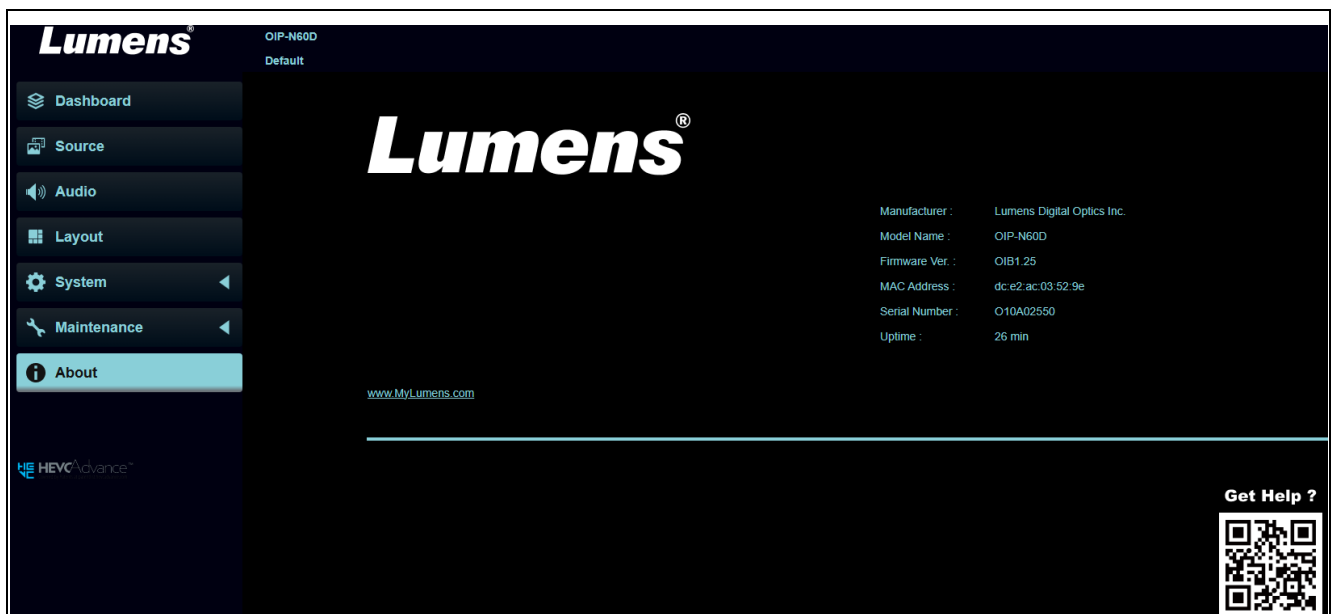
Lumens®

OIP-N60D
Default

Dashboard
Source
Audio
Layout
System
Maintenance
About

HEVC Advance™

Lumens®

Manufacturer : Lumens Digital Optics Inc.
Model Name : OIP-N60D
Firmware Ver. : OIB1.25
MAC Address : dc:e2:ac:03:52:9e
Serial Number : O10A02550
Uptime : 26 min

www.MyLumens.com

Get Help ?